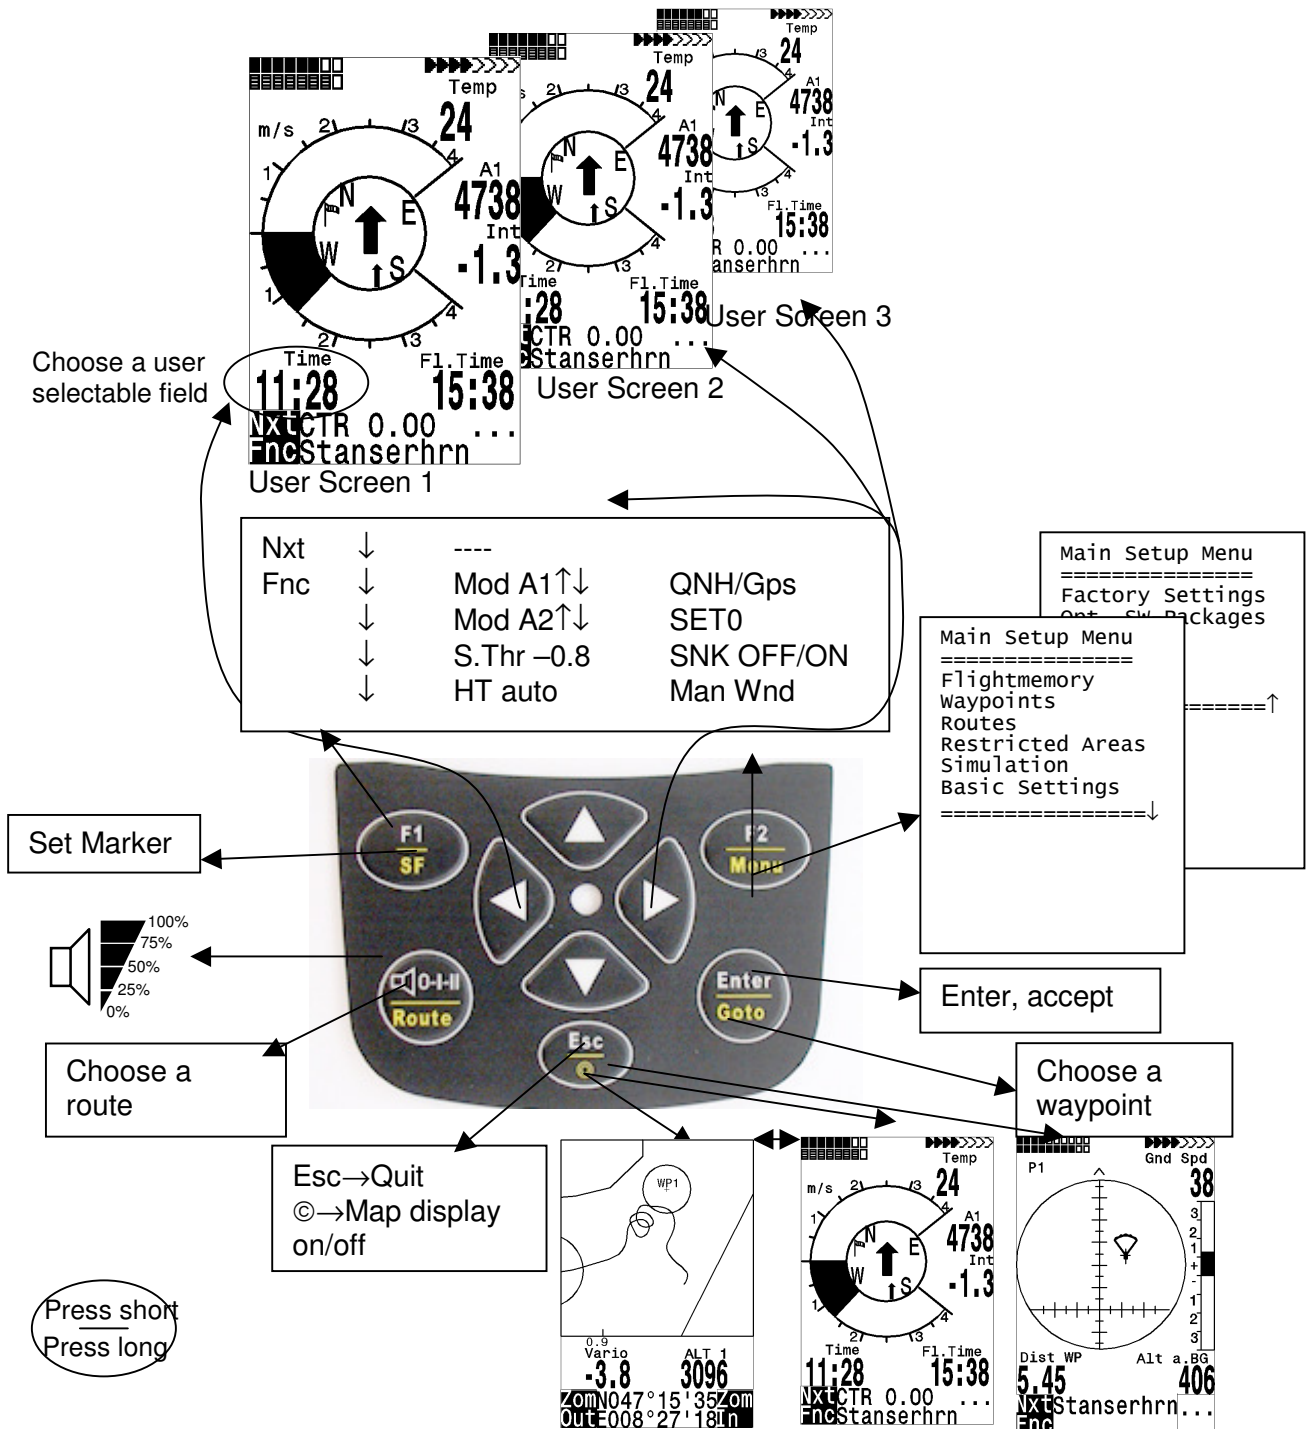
Temp
24
m/s
2
3
1
4
N
E
W
S
A1
4738
Int
-1.3
1
2
4
Time
11:28
Fl.Time
15:38
Nxt CTR 0.00 ...
Fnc Stanserhrn
User Screen 1

Temp
24
A1
4738
Int
-1.3
Time
:28
Fl.Time
15:38
CTR 0.00 ...
Stanserhrn
User Screen 2

Temp
24
A1
4738
Int
-1.3
Fl.Time
15:38
R 0.00 ...
anserhrn
User Screen 3

Choose a user selectable field

| Nxt | ↓ | ---- | |
|---|---|---|---|
| Fnc | ↓ | Mod A1↑↓ | QNH/Gps |
| | ↓ | Mod A2↑↓ | SET0 |
| | ↓ | S.Thr –0.8 | SNK OFF/ON |
| | ↓ | HT auto | Man Wnd |

Main Setup Menu
===============
Factory Settings
Opt. SW Packages
=========↑

Main Setup Menu
===============
Flightmemory
Waypoints
Routes
Restricted Areas
Simulation
Basic Settings
===============↓

F1
SF
F2
Menu
0-I-II
Route
Enter
Goto
Esc
©

Set Marker

100%
75%
50%
25%
0%

Choose a route

Enter, accept

Choose a waypoint

Esc→Quit
©→Map display on/off

Press short
Press long

WP1
0.9
Vario
-3.8
ALT 1
3096
Zom N047°15'35 Zom
Out E008°27'18 In

Temp
24
m/s
2
3
1
4
N
E
W
S
A1
4738
Int
-1.3
Time
11:28
Fl.Time
15:38
Nxt CTR 0.00 ...
Fnc Stanserhrn

P1
Gnd Spd
38
3
2
1
+
-
1
2
3
Dist WP
5.45
Alt a.BG
406
Nxt Stanserhrn ...
Fnc